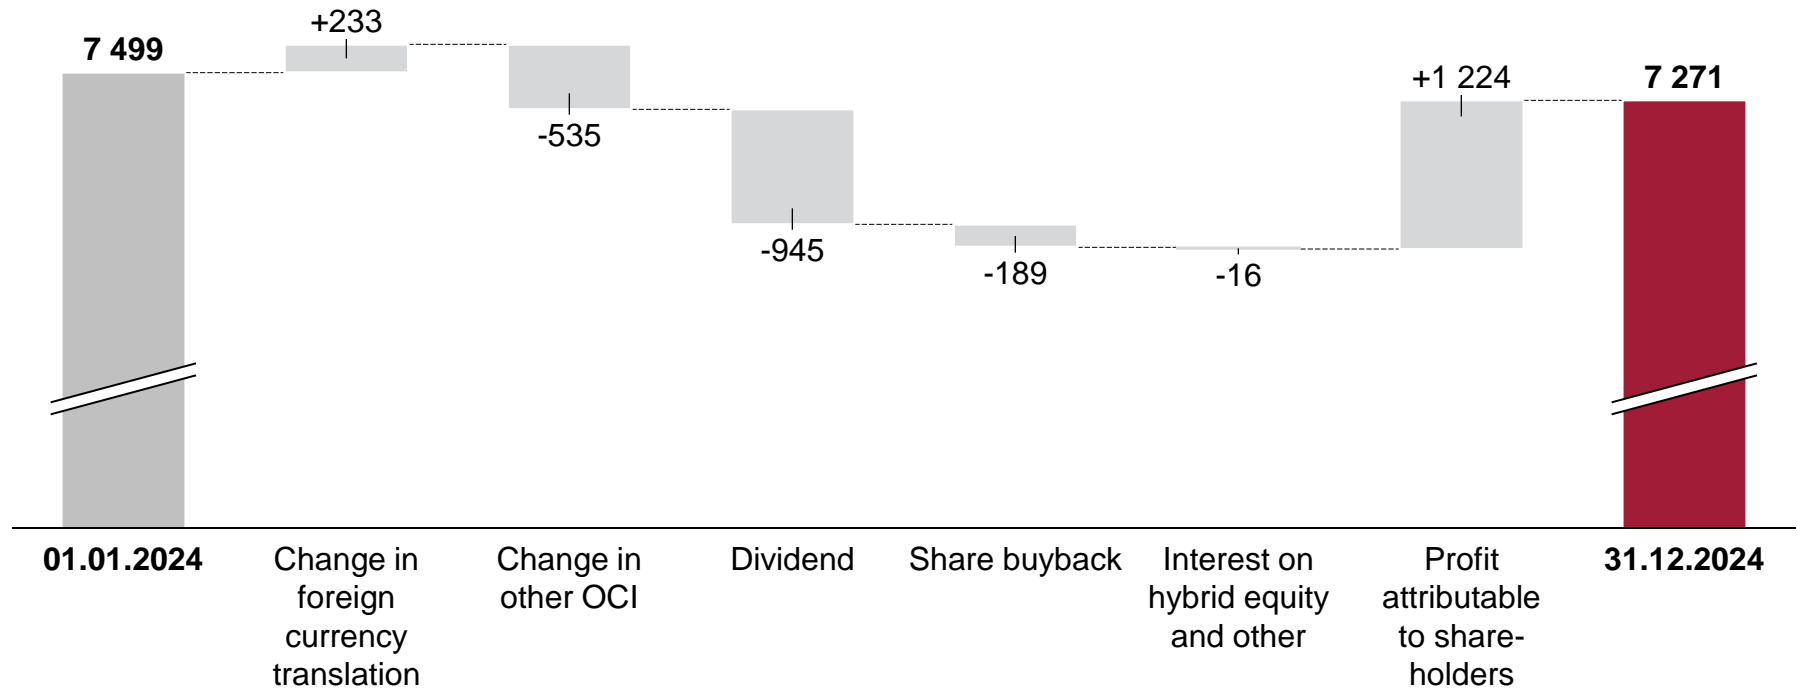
7 499

+233

-535

-945

-189

-16

+1 224

7 271

01.01.2024

Change in foreign currency translation

Change in other OCI

Dividend

Share buyback

Interest on hybrid equity and other

Profit attributable to shareholders

31.12.2024